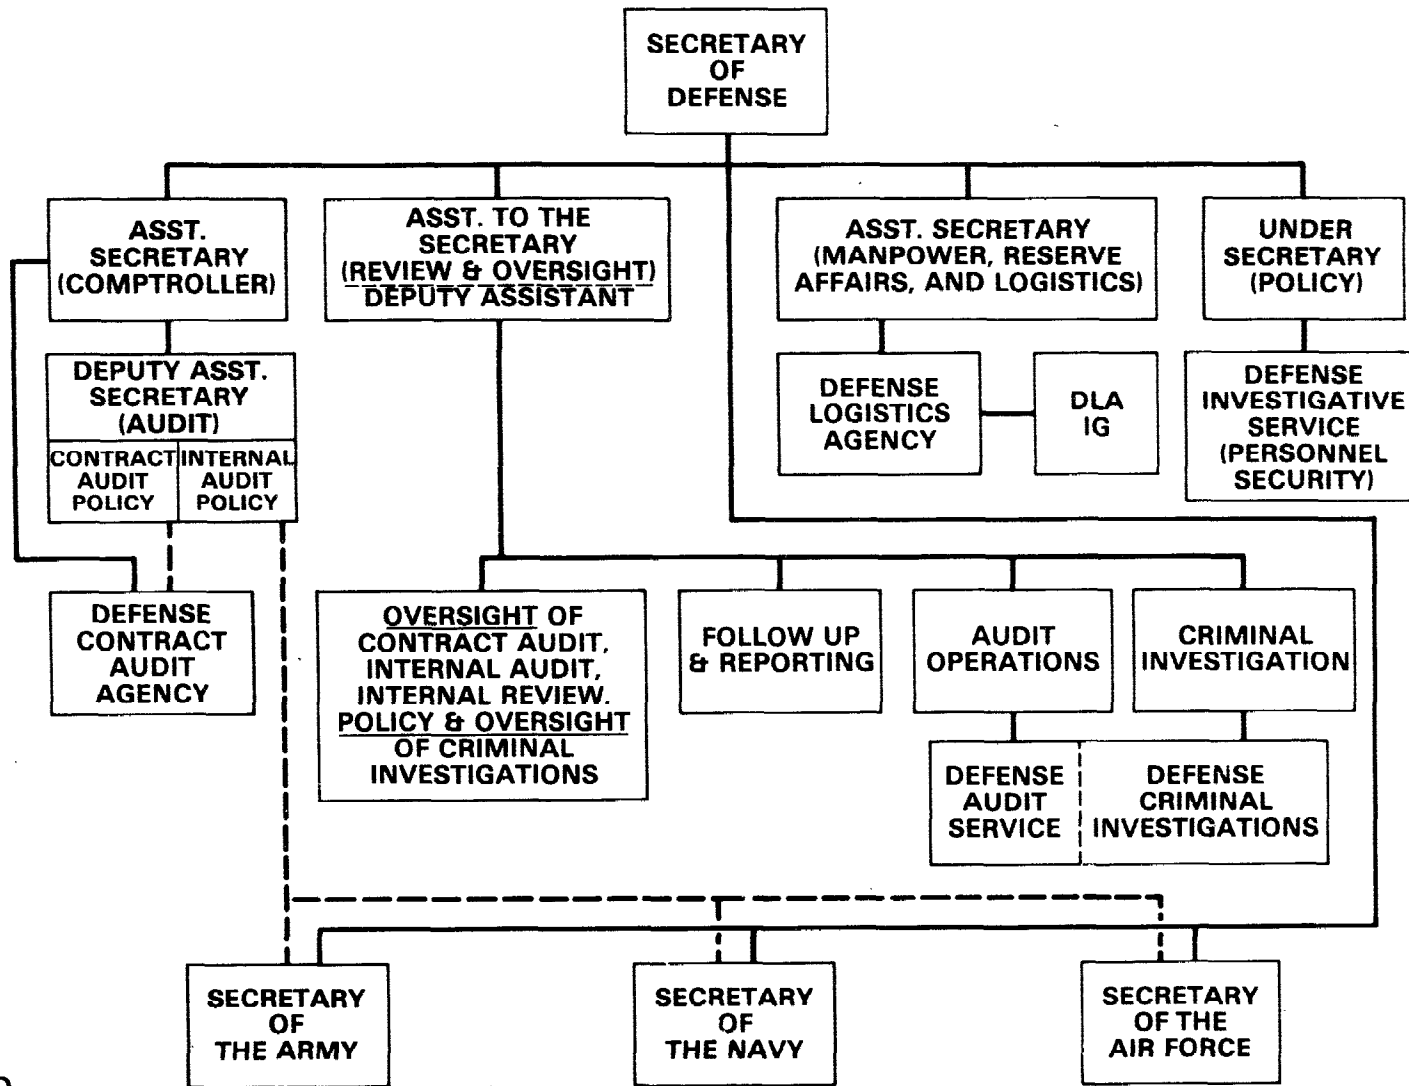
SECRETARY OF DEFENSE

ASST. SECRETARY (COMPTROLLER)

ASST. TO THE SECRETARY (REVIEW & OVERSIGHT) DEPUTY ASSISTANT

ASST. SECRETARY (MANPOWER, RESERVE AFFAIRS, AND LOGISTICS)

UNDER SECRETARY (POLICY)

DEPUTY ASST. SECRETARY (AUDIT)

CONTRACT AUDIT POLICY

INTERNAL AUDIT POLICY

DEFENSE LOGISTICS AGENCY

DLA IG

DEFENSE INVESTIGATIVE SERVICE (PERSONNEL SECURITY)

DEFENSE CONTRACT AUDIT AGENCY

OVERSIGHT OF CONTRACT AUDIT, INTERNAL AUDIT, INTERNAL REVIEW. POLICY & OVERSIGHT OF CRIMINAL INVESTIGATIONS

FOLLOW UP & REPORTING

AUDIT OPERATIONS

CRIMINAL INVESTIGATION

DEFENSE AUDIT SERVICE

DEFENSE CRIMINAL INVESTIGATIONS

SECRETARY OF THE ARMY

SECRETARY OF THE NAVY

SECRETARY OF THE AIR FORCE